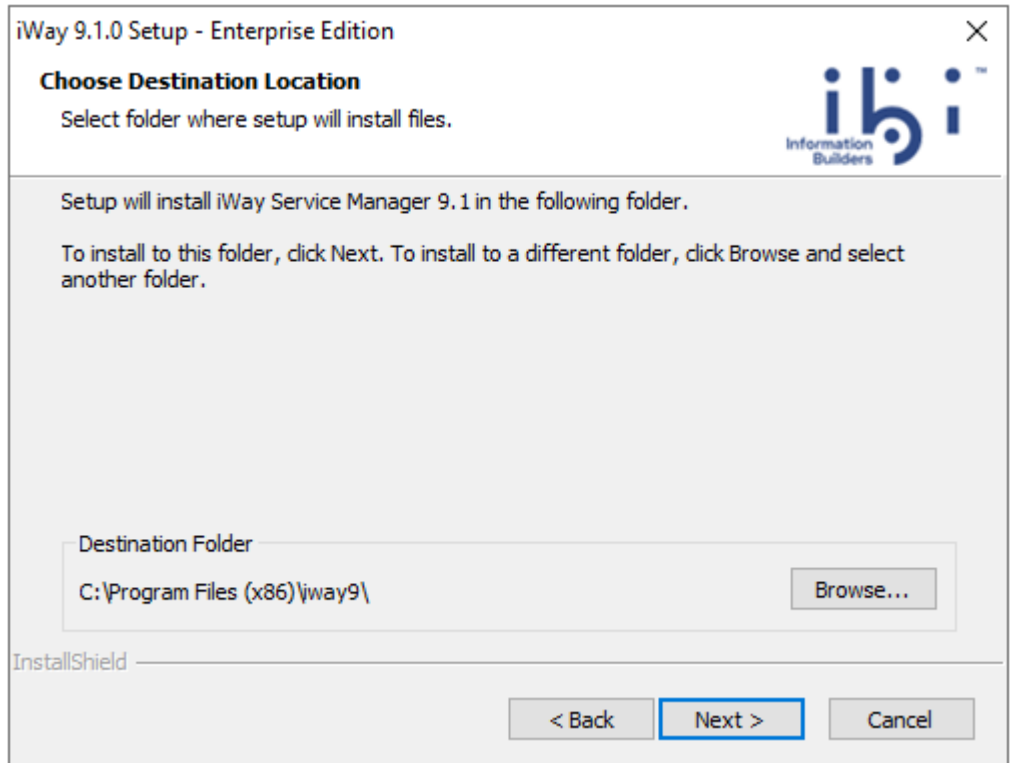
iWay 9.1.0 Setup - Enterprise Edition

×

Choose Destination Location

Select folder where setup will install files.

ibi™
Information Builders

Setup will install iWay Service Manager 9.1 in the following folder.

To install to this folder, click Next. To install to a different folder, click Browse and select another folder.

Destination Folder

C:\Program Files (x86)\iway9\

Browse...

InstallShield

< Back

Next >

Cancel